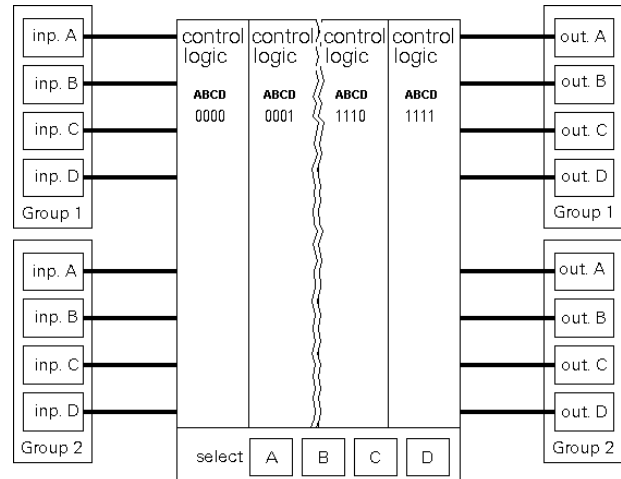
inp. A
inp. B
inp. C
inp. D
Group 1

inp. A
inp. B
inp. C
inp. D
Group 2

control logic
ABCD
0000

control logic
ABCD
0001

control logic
ABCD
1110

control logic
ABCD
1111

select A B C D

out. A
out. B
out. C
out. D
Group 1

out. A
out. B
out. C
out. D
Group 2